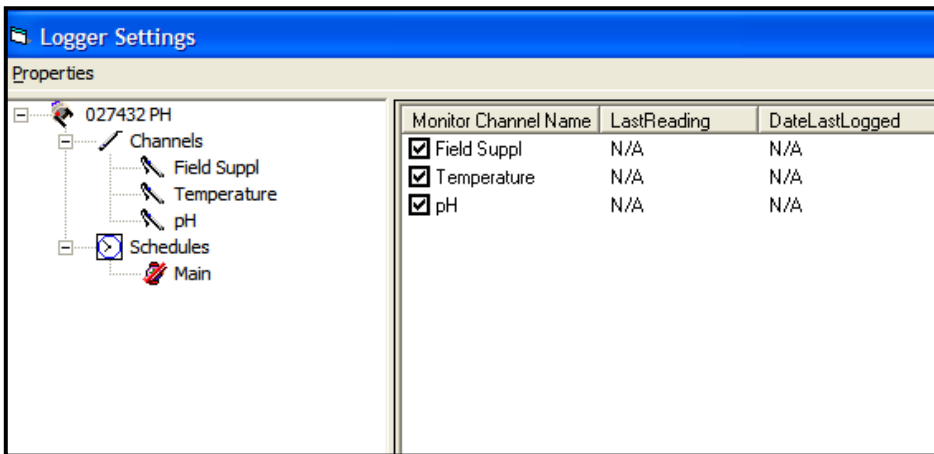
Logger Settings

Properties

027432 PH
Channels
Field Suppl
Temperature
pH
Schedules
Main

| Monitor Channel Name | LastReading | DateLastLogged |
|---|---|---|
| ☑ Field Suppl | N/A | N/A |
| ☑ Temperature | N/A | N/A |
| ☑ pH | N/A | N/A |